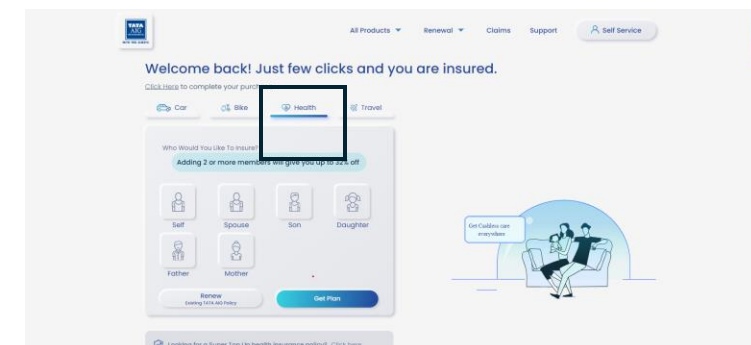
TATA AIG

All Products ▾ Renewal ▾ Claims Support Self Service

Welcome back! Just few clicks and you are insured.

Click Here to complete your purch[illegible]

Car Bike Health Travel

Who Would You Like To Insure?

Adding 2 or more members will give you up to 32% off

Self Spouse Son Daughter

Father Mother

Renew
Existing TATA AIG Policy

Get Plan

Get Cashless care everywhere

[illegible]